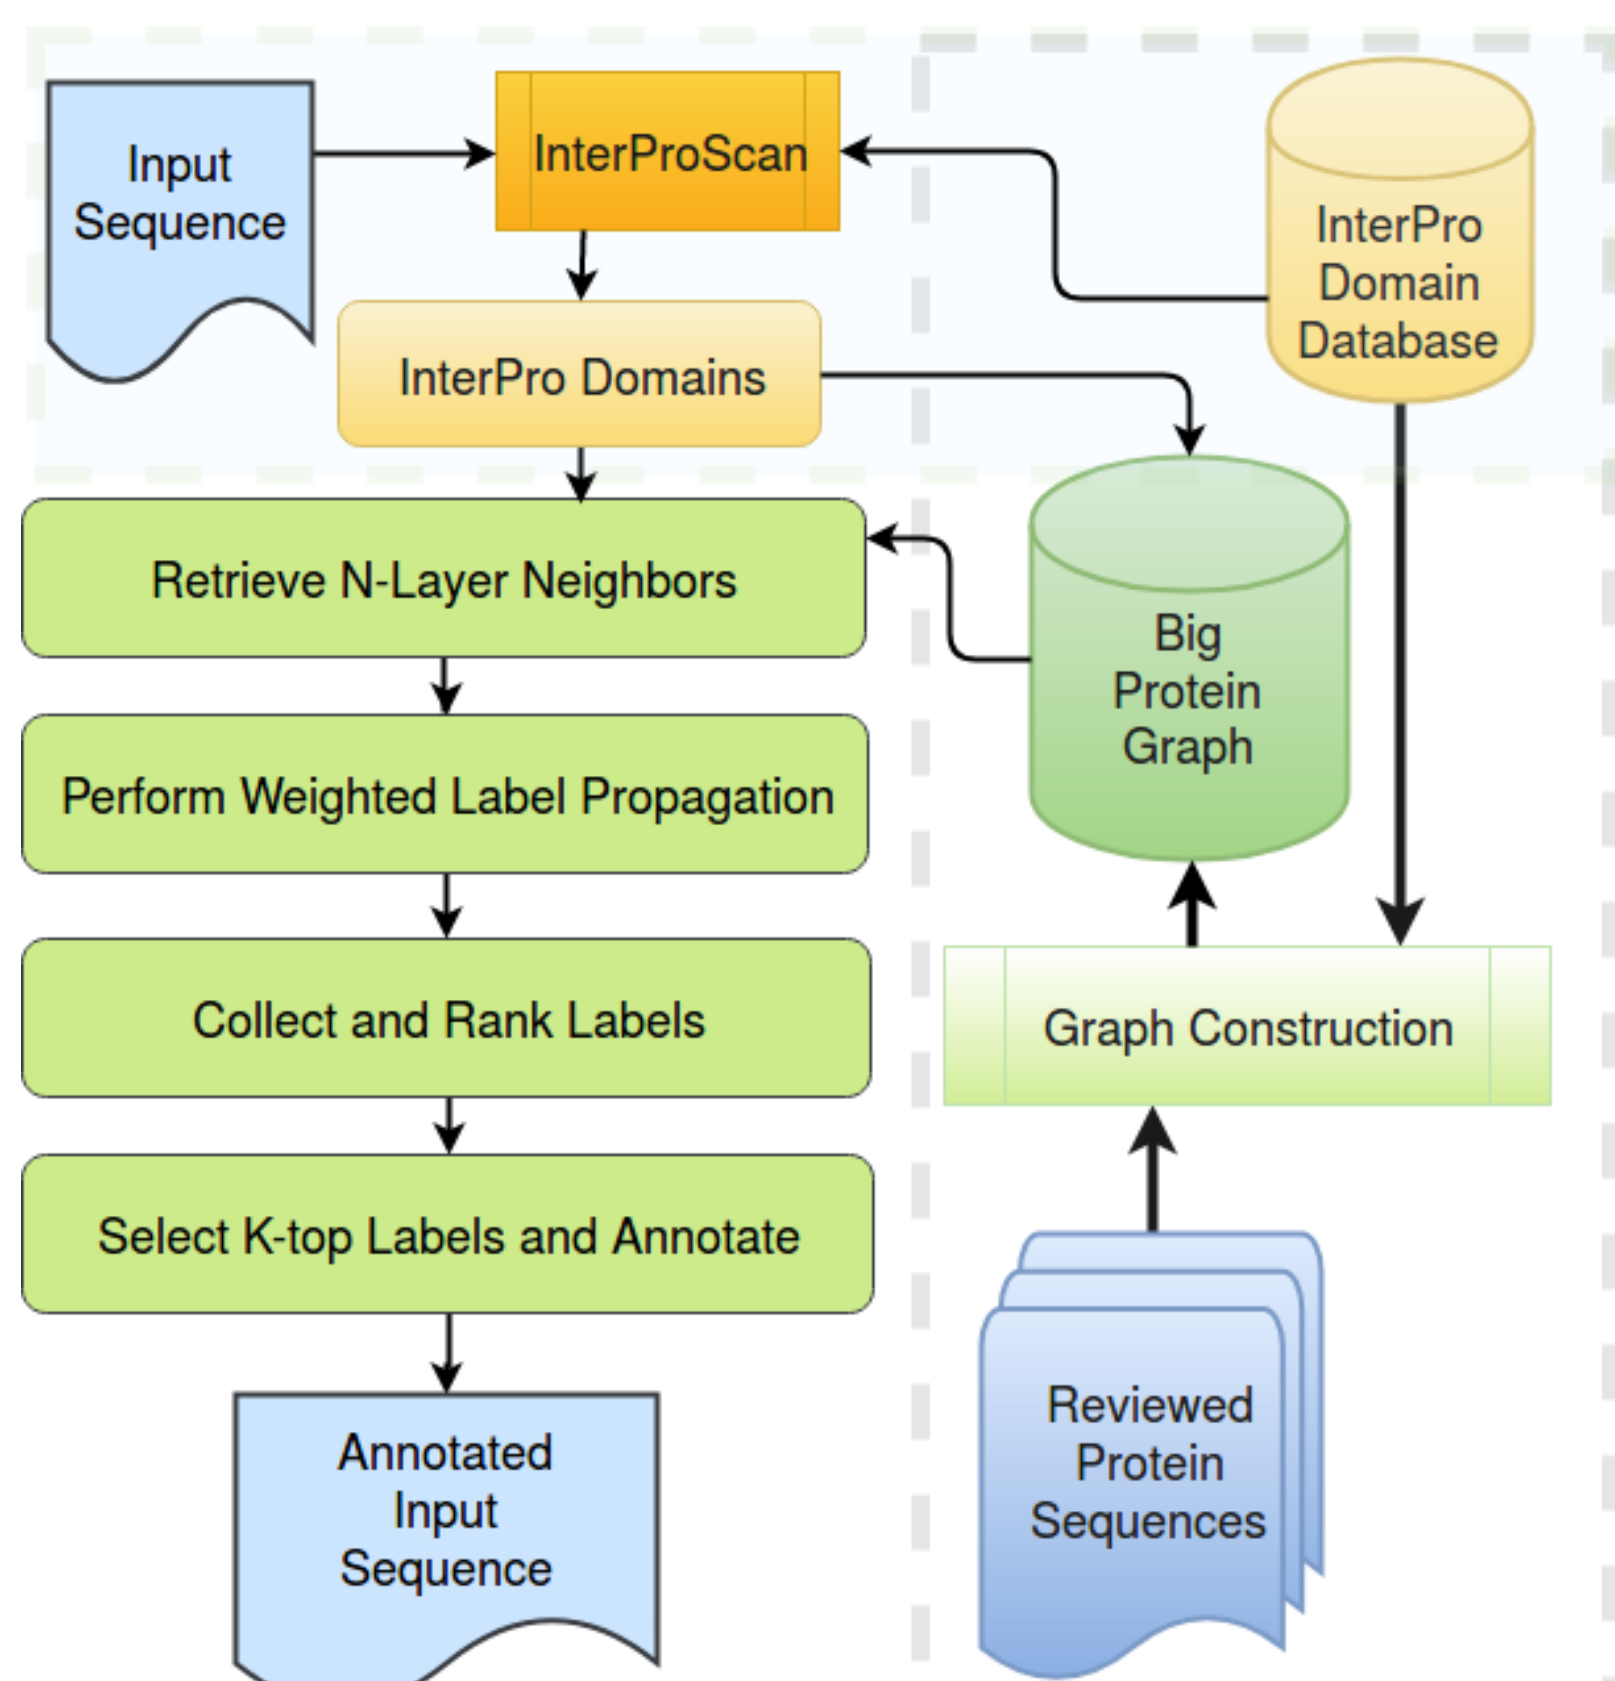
Input Sequence

InterProScan

InterPro Domain Database

InterPro Domains

Retrieve N-Layer Neighbors

Big Protein Graph

Perform Weighted Label Propagation

Collect and Rank Labels

Graph Construction

Select K-top Labels and Annotate

Annotated Input Sequence

Reviewed Protein Sequences